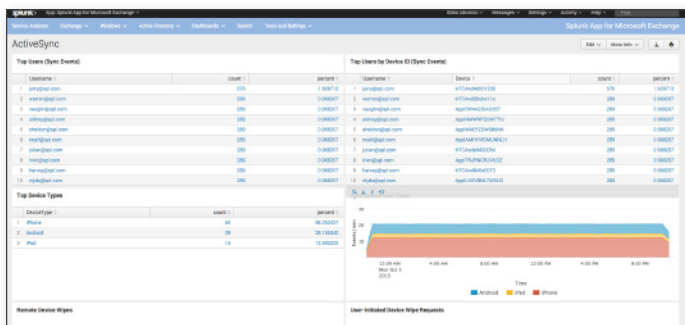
splunk> App: Splunk App for Microsoft Exchange

Service Analysis Exchange Windows Active Directory Dashboards Search Tools and Settings

Splunk App for Microsoft Exchange

ActiveSync

Edit Show tabs

Top Users (Sync Events)

| | Username | count | percent |
|---|---|---|---|
| 1 | jerry@spl.com | 575 | 1.009713 |
| 2 | warren@spl.com | 289 | 0.068007 |
| 3 | vaughn@spl.com | 289 | 0.068007 |
| 4 | sidney@spl.com | 289 | 0.068007 |
| 5 | sheldon@spl.com | 289 | 0.068007 |
| 6 | noah@spl.com | 289 | 0.068007 |
| 7 | julian@spl.com | 289 | 0.068007 |
| 8 | irvin@spl.com | 289 | 0.068007 |
| 9 | harvey@spl.com | 289 | 0.068007 |
| 10 | clyde@spl.com | 289 | 0.068007 |

Top Users by Device ID (Sync Events)

| | Username | Device | count | percent |
|---|---|---|---|---|
| 1 | jerry@spl.com | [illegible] | 575 | 1.009713 |
| 2 | warren@spl.com | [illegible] | 289 | 0.068007 |
| 3 | vaughn@spl.com | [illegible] | 289 | 0.068007 |
| 4 | sidney@spl.com | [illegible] | 289 | 0.068007 |
| 5 | sheldon@spl.com | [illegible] | 289 | 0.068007 |
| 6 | noah@spl.com | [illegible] | 289 | 0.068007 |
| 7 | julian@spl.com | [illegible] | 289 | 0.068007 |
| 8 | irvin@spl.com | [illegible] | 289 | 0.068007 |
| 9 | harvey@spl.com | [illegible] | 289 | 0.068007 |
| 10 | clyde@spl.com | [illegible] | 289 | 0.068007 |

Top Device Types

| | DeviceType | count | percent |
|---|---|---|---|
| 1 | iPhone | 50 | 66.233227 |
| 2 | Android | 29 | 20.168040 |
| 3 | iPad | 16 | 13.598333 |

12:00 AM Mon Oct 3 2013
4:00 AM
8:00 AM
12:00 PM
4:00 PM
8:00 PM

Time

Android iPad iPhone

Remote Device Wipes

User-Initiated Device Wipe Requests